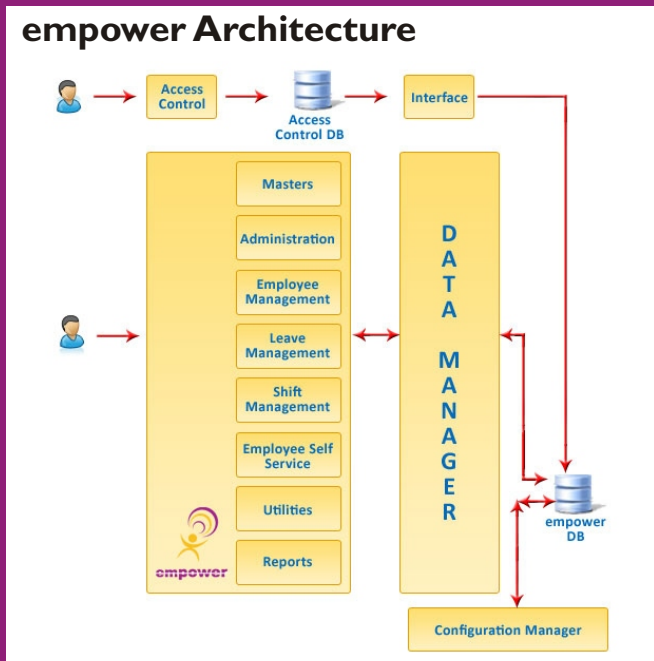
empower Architecture

Access Control

Access Control DB

Interface

Masters

Administration

Employee Management

Leave Management

Shift Management

Employee Self Service

Utilities

Reports

empower

DATA MANAGER

empower DB

Configuration Manager